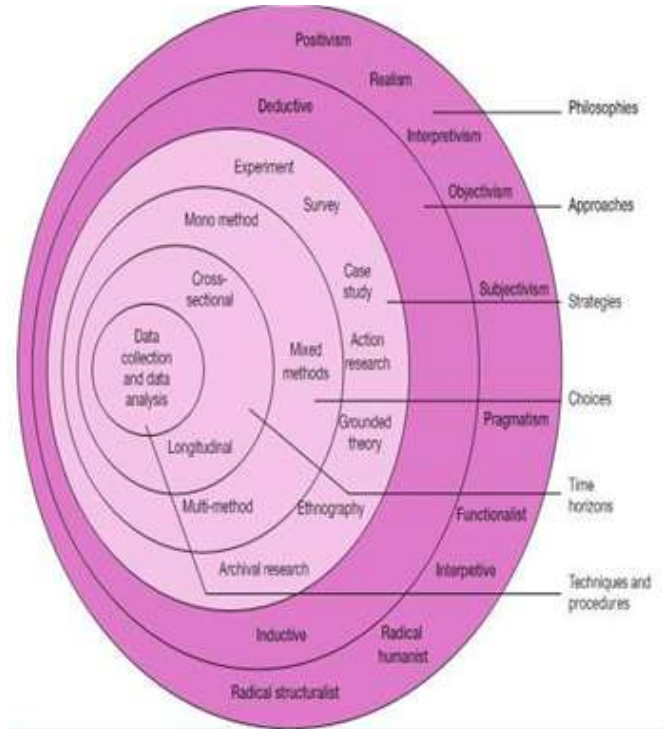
Positivism

Realism

Deductive

Interpretivism

Philosophies

Experiment

Objectivism

Approaches

Survey

Mono method

Case study

Subjectivism

Strategies

Cross-sectional

Data collection and data analysis

Mixed methods

Action research

Choices

Grounded theory

Pragmatism

Longitudinal

Time horizons

Multi-method

Ethnography

Functionalist

Archival research

Interpetive

Techniques and procedures

Inductive

Radical humanist

Radical structuralist